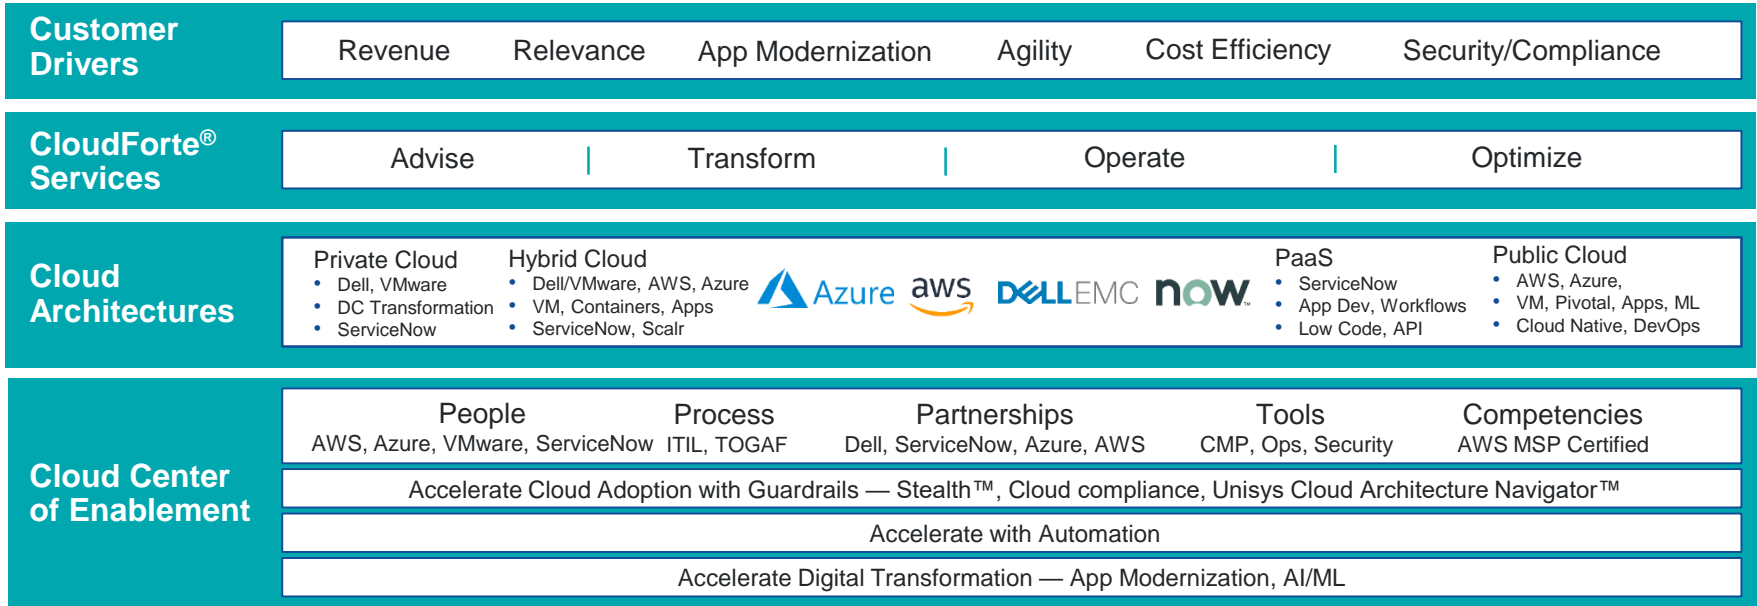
Customer Drivers

Revenue Relevance App Modernization Agility Cost Efficiency Security/Compliance

CloudForte® Services

Advise | Transform | Operate | Optimize

Cloud Architectures

Private Cloud
• Dell, VMware
• DC Transformation
• ServiceNow

Hybrid Cloud
• Dell/VMware, AWS, Azure
• VM, Containers, Apps
• ServiceNow, Scalr

Azure aws DELLEMC now

PaaS
• ServiceNow
• App Dev, Workflows
• Low Code, API

Public Cloud
• AWS, Azure,
• VM, Pivotal, Apps, ML
• Cloud Native, DevOps

Cloud Center of Enablement

| People | Process | Partnerships | Tools | Competencies |
|---|---|---|---|---|
| AWS, Azure, VMware, ServiceNow | ITIL, TOGAF | Dell, ServiceNow, Azure, AWS | CMP, Ops, Security | AWS MSP Certified |

Accelerate Cloud Adoption with Guardrails — Stealth™, Cloud compliance, Unisys Cloud Architecture Navigator™

Accelerate with Automation

Accelerate Digital Transformation — App Modernization, AI/ML